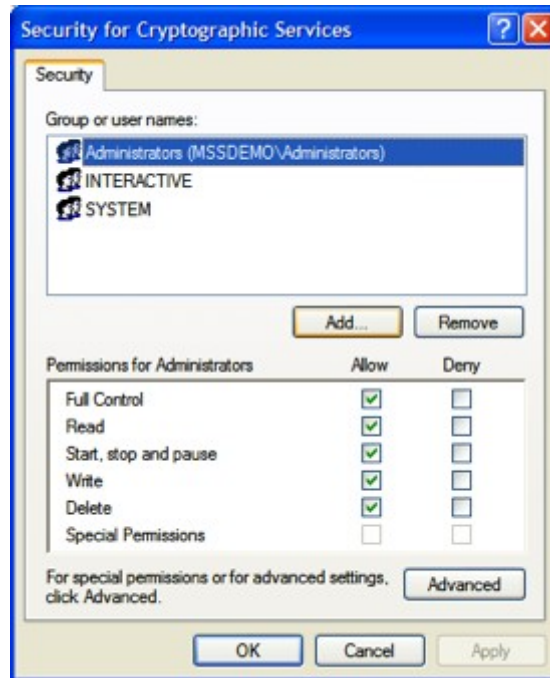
Security for Cryptographic Services

?

X

Security

Group or user names:

Administrators (MSSDEMO\Administrators)

INTERACTIVE

SYSTEM

Add...

Remove

| Permissions for Administrators | Allow | Deny |
|---|---|---|
| Full Control | ☑ | ☐ |
| Read | ☑ | ☐ |
| Start, stop and pause | ☑ | ☐ |
| Write | ☑ | ☐ |
| Delete | ☑ | ☐ |
| Special Permissions | ☐ | ☐ |

For special permissions or for advanced settings, click Advanced.

Advanced

OK

Cancel

Apply